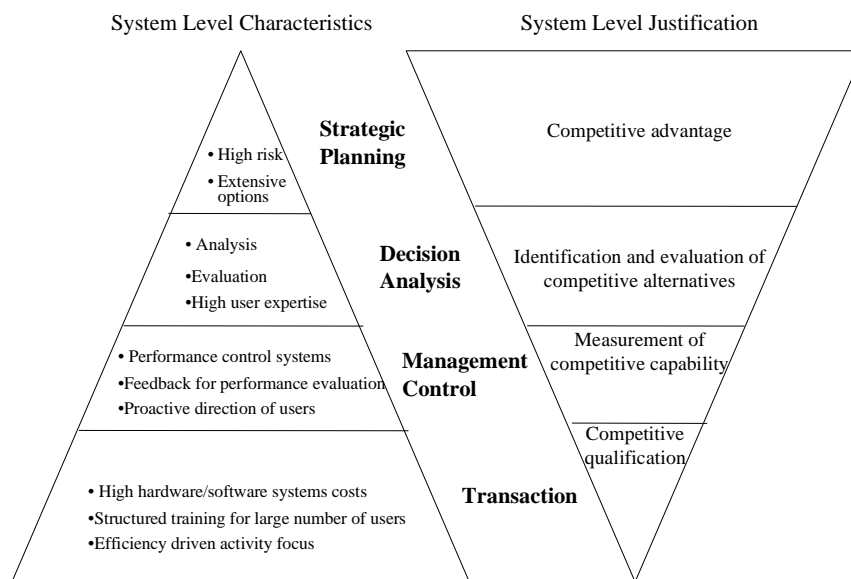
System Level Characteristics

System Level Justification

• High risk
• Extensive options

Strategic Planning

Competitive advantage

• Analysis
•Evaluation
•High user expertise

Decision Analysis

Identification and evaluation of competitive alternatives

• Performance control systems
•Feedback for performance evaluation
•Proactive direction of users

Management Control

Measurement of competitive capability

Competitive qualification

• High hardware/software systems costs
•Structured training for large number of users
•Efficiency driven activity focus

Transaction